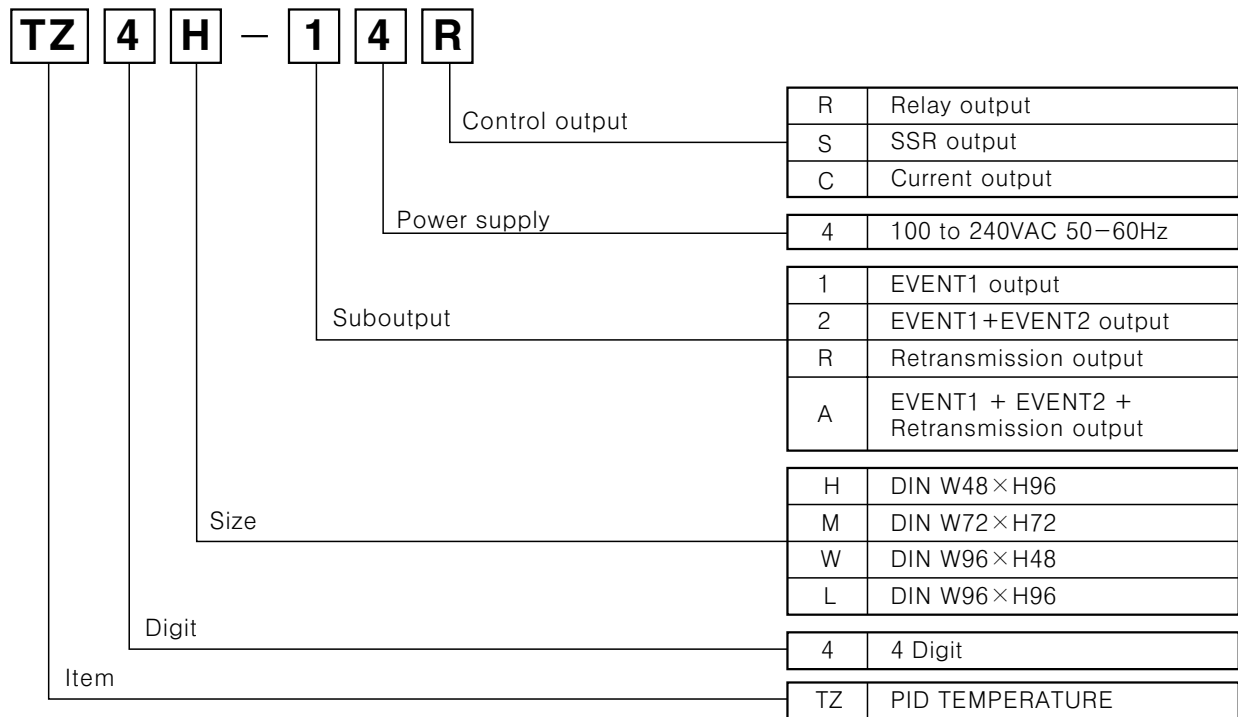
TZ 4 H − 1 4 R

Control output

| R | Relay output |
|---|---|
| S | SSR output |
| C | Current output |

Power supply

| 4 | 100 to 240VAC 50−60Hz |
|---|---|

Suboutput

| 1 | EVENT1 output |
|---|---|
| 2 | EVENT1+EVENT2 output |
| R | Retransmission output |
| A | EVENT1 + EVENT2 + Retransmission output |

Size

| H | DIN W48×H96 |
|---|---|
| M | DIN W72×H72 |
| W | DIN W96×H48 |
| L | DIN W96×H96 |

Digit

| 4 | 4 Digit |
|---|---|

Item

| TZ | PID TEMPERATURE |
|---|---|